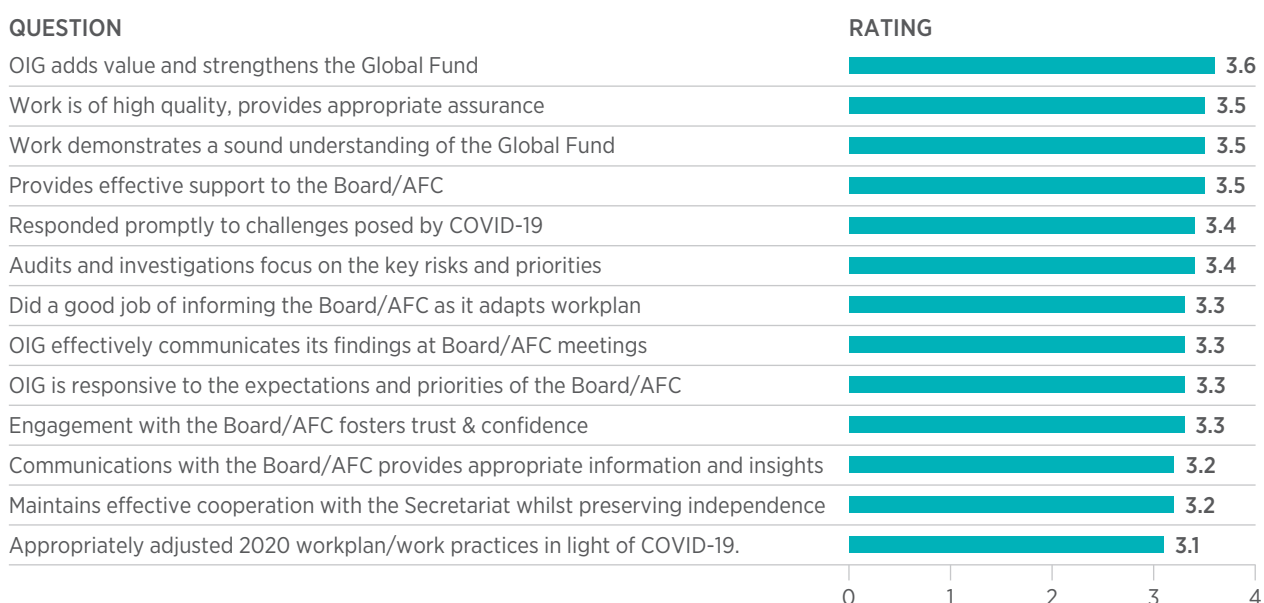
| QUESTION | RATING |
|---|---|
| OIG adds value and strengthens the Global Fund | 3.6 |
| Work is of high quality, provides appropriate assurance | 3.5 |
| Work demonstrates a sound understanding of the Global Fund | 3.5 |
| Provides effective support to the Board/AFC | 3.5 |
| Responded promptly to challenges posed by COVID-19 | 3.4 |
| Audits and investigations focus on the key risks and priorities | 3.4 |
| Did a good job of informing the Board/AFC as it adapts workplan | 3.3 |
| OIG effectively communicates its findings at Board/AFC meetings | 3.3 |
| OIG is responsive to the expectations and priorities of the Board/AFC | 3.3 |
| Engagement with the Board/AFC fosters trust & confidence | 3.3 |
| Communications with the Board/AFC provides appropriate information and insights | 3.2 |
| Maintains effective cooperation with the Secretariat whilst preserving independence | 3.2 |
| Appropriately adjusted 2020 workplan/work practices in light of COVID-19. | 3.1 |

0 1 2 3 4